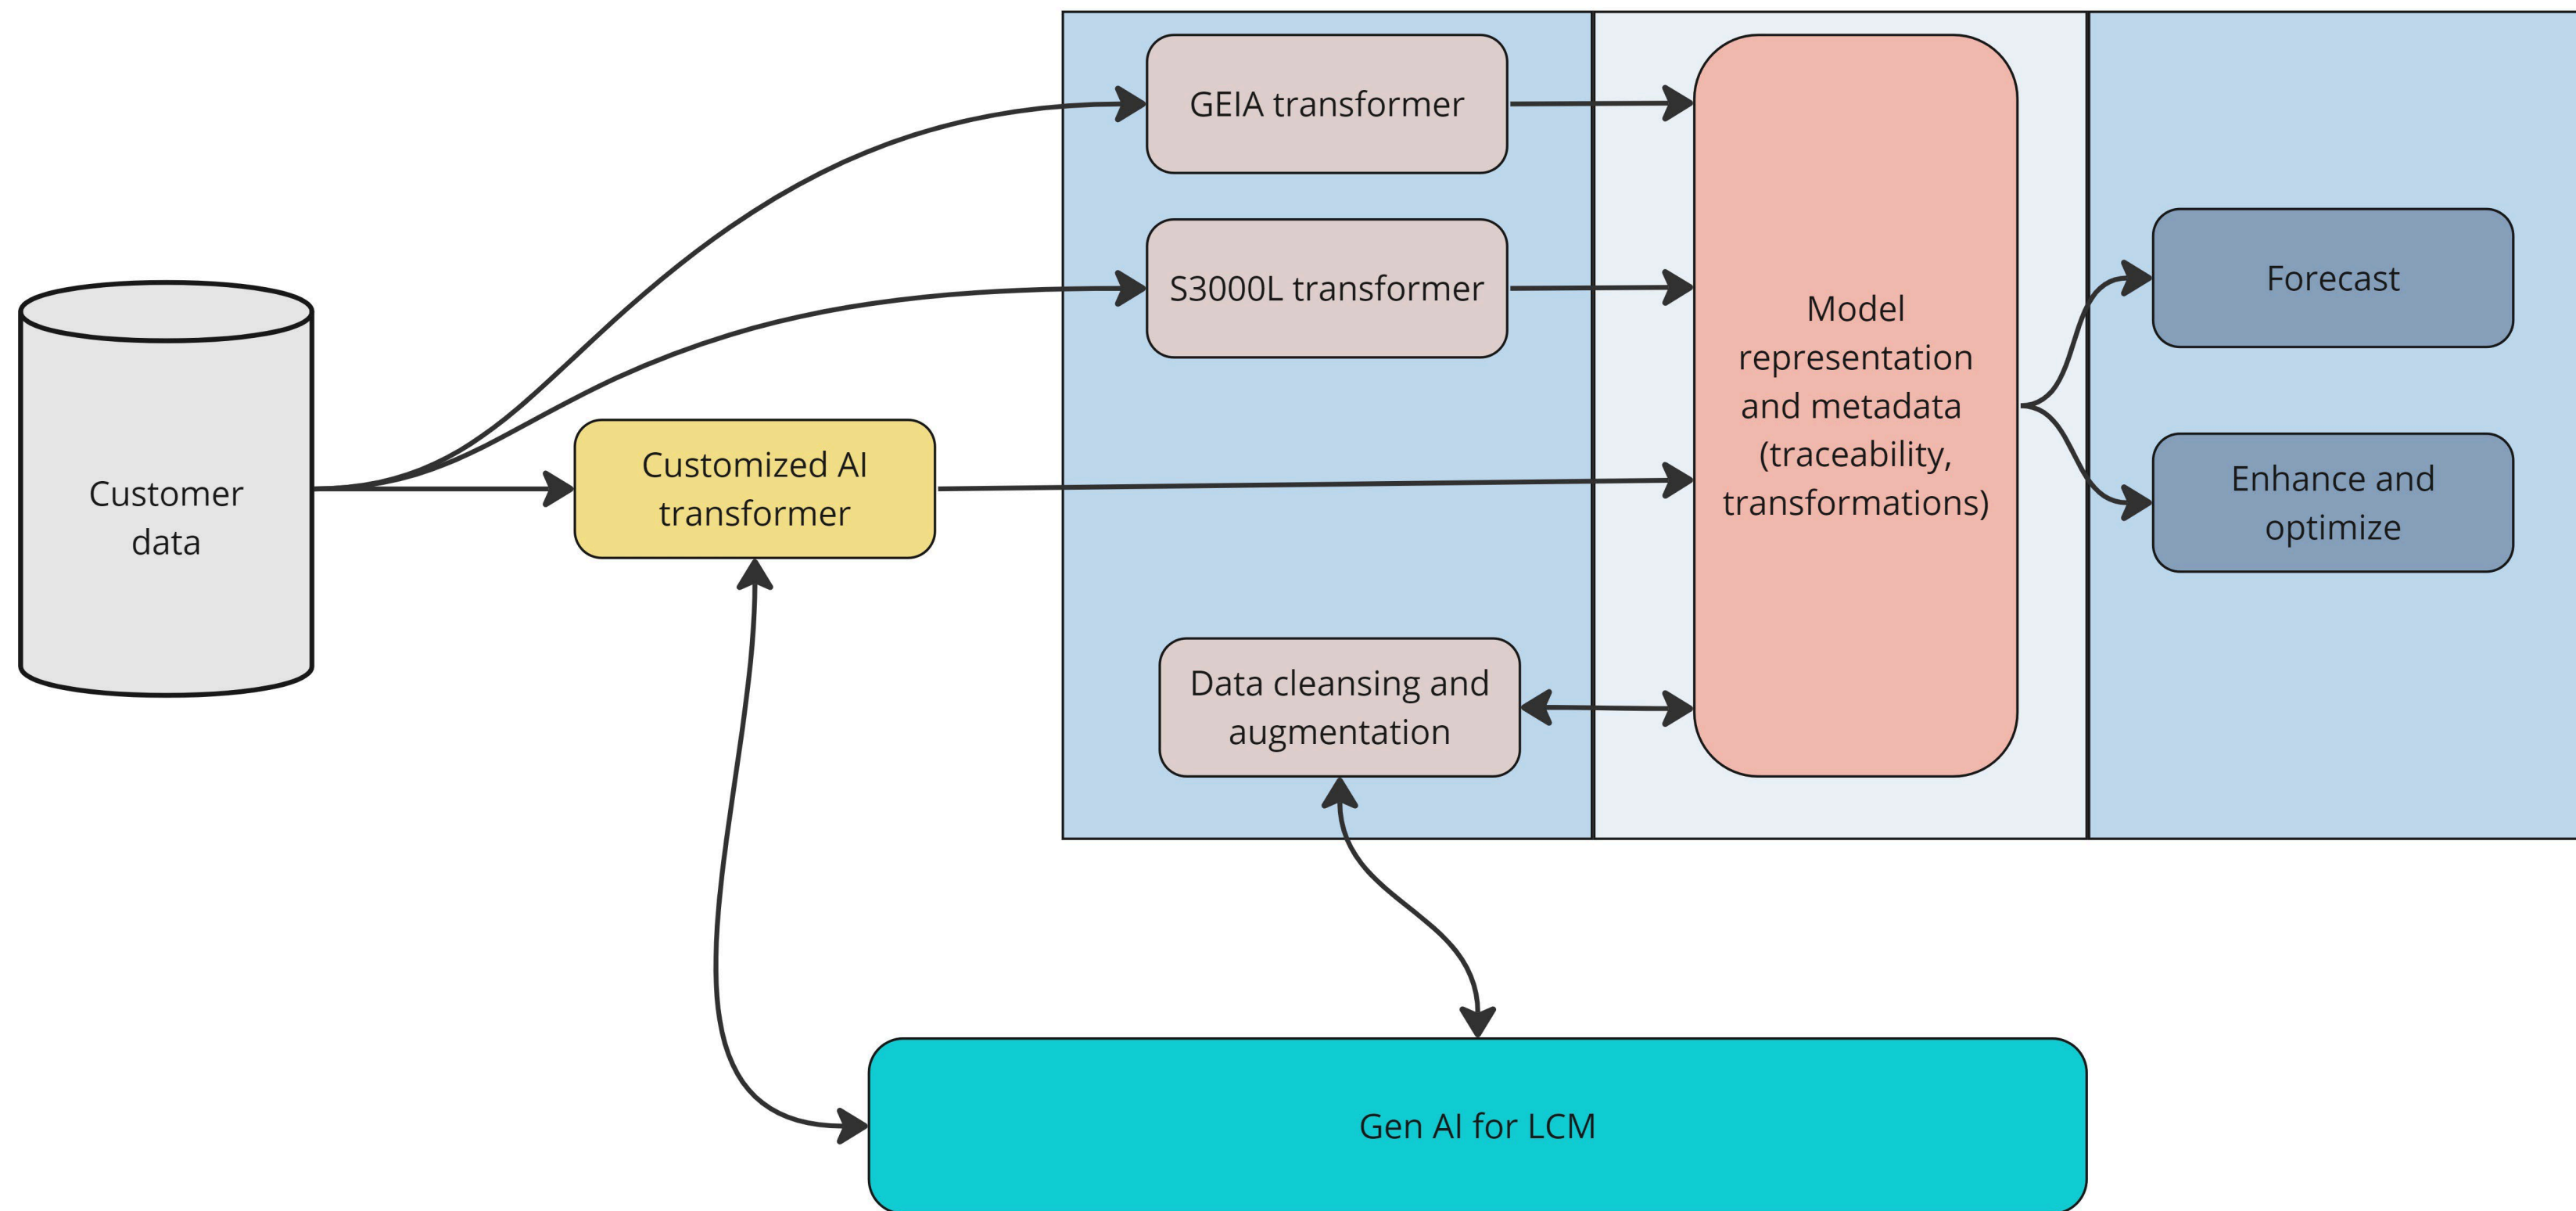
Customer data

GEIA transformer

S3000L transformer

Customized AI transformer

Data cleansing and augmentation

Model representation and metadata (traceability, transformations)

Forecast

Enhance and optimize

Gen AI for LCM